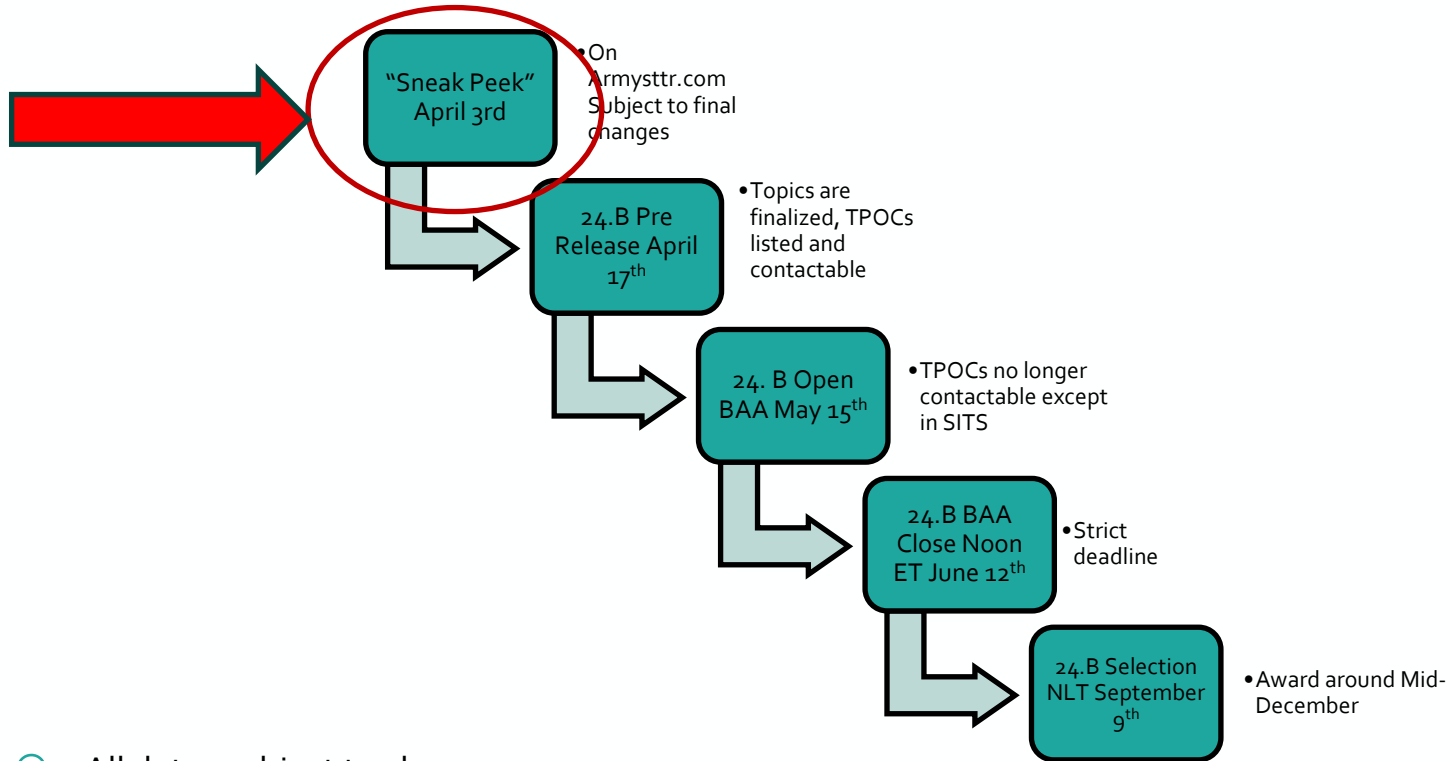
“Sneak Peek” April 3rd

• On Armysttr.com Subject to final changes

24.B Pre Release April 17$^{th}$

• Topics are finalized, TPOCs listed and contactable

24. B Open BAA May 15$^{th}$

• TPOCs no longer contactable except in SITS

24.B BAA Close Noon ET June 12$^{th}$

• Strict deadline

24.B Selection NLT September 9$^{th}$

• Award around Mid-December

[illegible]